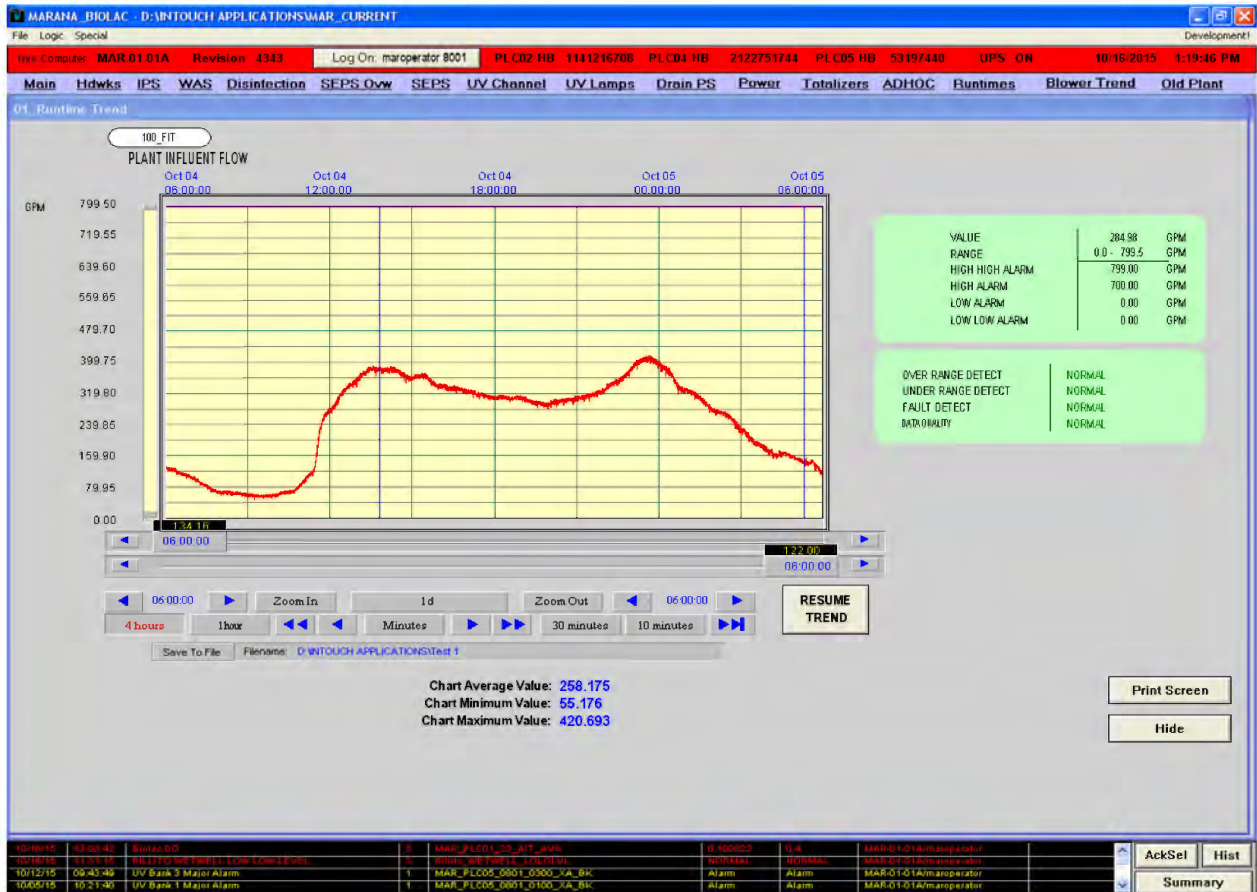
MARANA_BIOLAC - D:\INTOUCH APPLICATIONS\MAR_CURRENT

File Logic Special

Development!

This Computer MAR.01.01A Revision 4343 Log On: maroperator 8001 PLC02 HB 1141216708 PLC04 HB 2122751744 PLC05 HB 53197440 UPS ON 10/16/2015 1:19:46 PM

Main Hdwks IPS WAS Disinfection SEPS Ovw SEPS UV Channel UV Lamps Drain PS Power Totalizers ADHOC Runtimes Blower Trend Old Plant

01 Runtime Trend

100_FIT

PLANT INFLUENT FLOW

Oct 04 06:00:00 Oct 04 12:00:00 Oct 04 18:00:00 Oct 05 00:00:00 Oct 05 06:00:00

GPM

799.50
719.55
639.60
559.65
479.70
399.75
319.80
239.85
159.90
79.95
0.00

1:34:16

06:00:00

1:22:00

08:00:00

| VALUE | 284.98 | GPM |
|---|---|---|
| RANGE | 0.0 - 799.5 | GPM |
| HIGH HIGH ALARM | 799.00 | GPM |
| HIGH ALARM | 700.00 | GPM |
| LOW ALARM | 0.00 | GPM |
| LOW LOW ALARM | 0.00 | GPM |

| OVER RANGE DETECT | NORMAL |
|---|---|
| UNDER RANGE DETECT | NORMAL |
| FAULT DETECT | NORMAL |
| DATA QUALITY | NORMAL |

06:00:00 Zoom In 1d Zoom Out 06:00:00

4 hours 1hour Minutes 30 minutes 10 minutes

RESUME TREND

Save To File Filename: D:\INTOUCH APPLICATIONS\Test 1

Chart Average Value: 258.175
Chart Minimum Value: 55.176
Chart Maximum Value: 420.693

Print Screen

Hide

| 10/16/15 | 13:03:42 | Biolac DO | 5 | MAR_PLC01_23_AIT_AVG | 0.100022 | 0.4 | MAR-01-01A/maroperator |
|---|---|---|---|---|---|---|---|
| 10/16/15 | 11:31:15 | RILITO WETWELL LOW LOW LEVEL | 5 | RILITO_WETWELL_LOLOLVL | NORMAL | NORMAL | MAR-01-01A/maroperator |
| 10/12/15 | 09:43:49 | UV Bank 3 Major Alarm | 1 | MAR_PLC05_0801_0300_XA_BK | Alarm | Alarm | MAR-01-01A/maroperator |
| 10/05/15 | 10:21:40 | UV Bank 1 Major Alarm | 1 | MAR_PLC05_0801_0100_XA_BK | Alarm | Alarm | MAR-01-01A/maroperator |

AckSel Hist

Summary